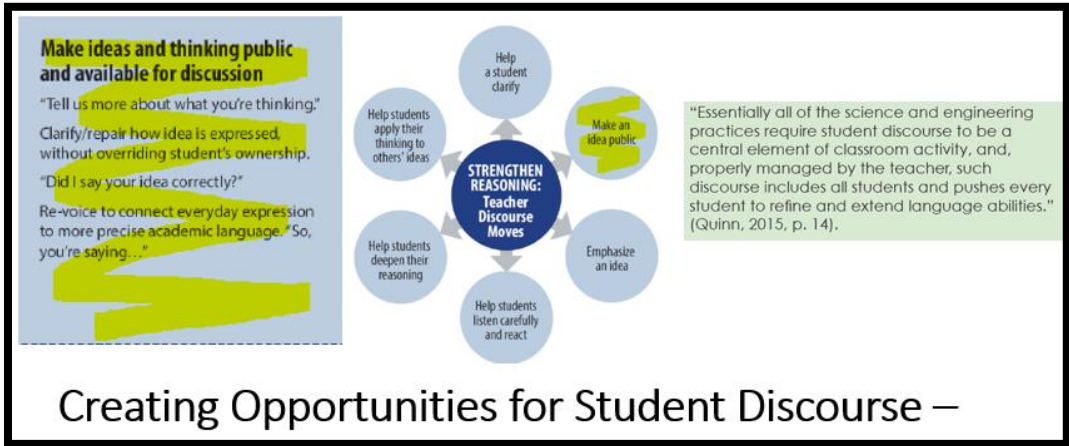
Make ideas and thinking public and available for discussion

"Tell us more about what you're thinking."

Clarify/repair how idea is expressed, without overriding student's ownership.

"Did I say your idea correctly?"

Re-voice to connect everyday expression to more precise academic language. "So, you're saying..."

Help a student clarify

Make an idea public

Emphasize an idea

Help students listen carefully and react

Help students deepen their reasoning

Help students apply their thinking to others' ideas

STRENGTHEN REASONING: Teacher Discourse Moves

"Essentially all of the science and engineering practices require student discourse to be a central element of classroom activity, and, properly managed by the teacher, such discourse includes all students and pushes every student to refine and extend language abilities." (Quinn, 2015, p. 14).

Creating Opportunities for Student Discourse –